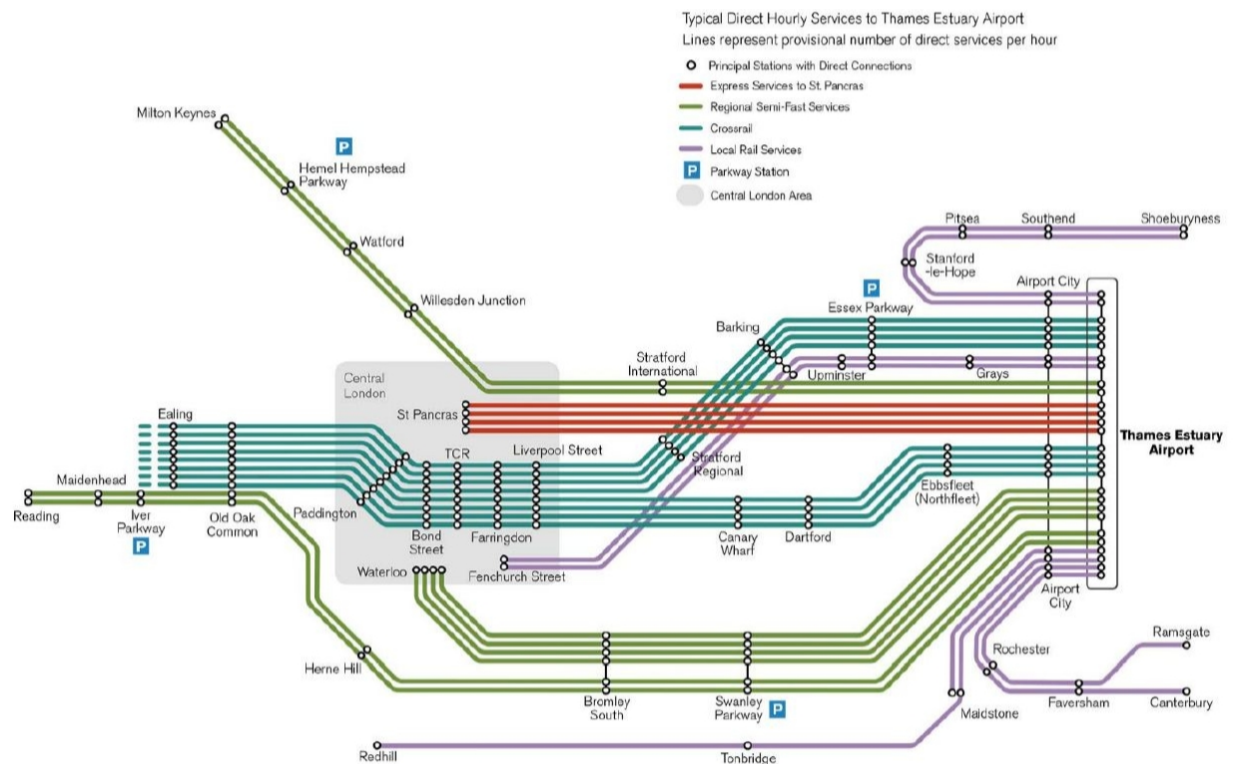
Typical Direct Hourly Services to Thames Estuary Airport
Lines represent provisional number of direct services per hour

Principal Stations with Direct Connections
Express Services to St. Pancras
Regional Semi-Fast Services
Crossrail
Local Rail Services
P Parkway Station
Central London Area

Milton Keynes
P
Hemel Hempstead Parkway
Watford
Willesden Junction
Pitsea
Southend
Shoeburyness
Stanford -le-Hope
Airport City
P
Essex Parkway
Barking
Stratford International
Upminster
Grays
Central London
St Pancras
Ealing
TCR
Liverpool Street
Stratford Regional
Thames Estuary Airport
Maidenhead
Reading
Iver Parkway
P
Old Oak Common
Paddington
Bond Street
Farringdon
Ebbsfleet (Northfleet)
Canary Wharf
Dartford
Waterloo
Fenchurch Street
Airport City
Ramsgate
Rochester
Herne Hill
Bromley South
Swanley Parkway
P
Faversham
Canterbury
Maidstone
Redhill
Tonbridge